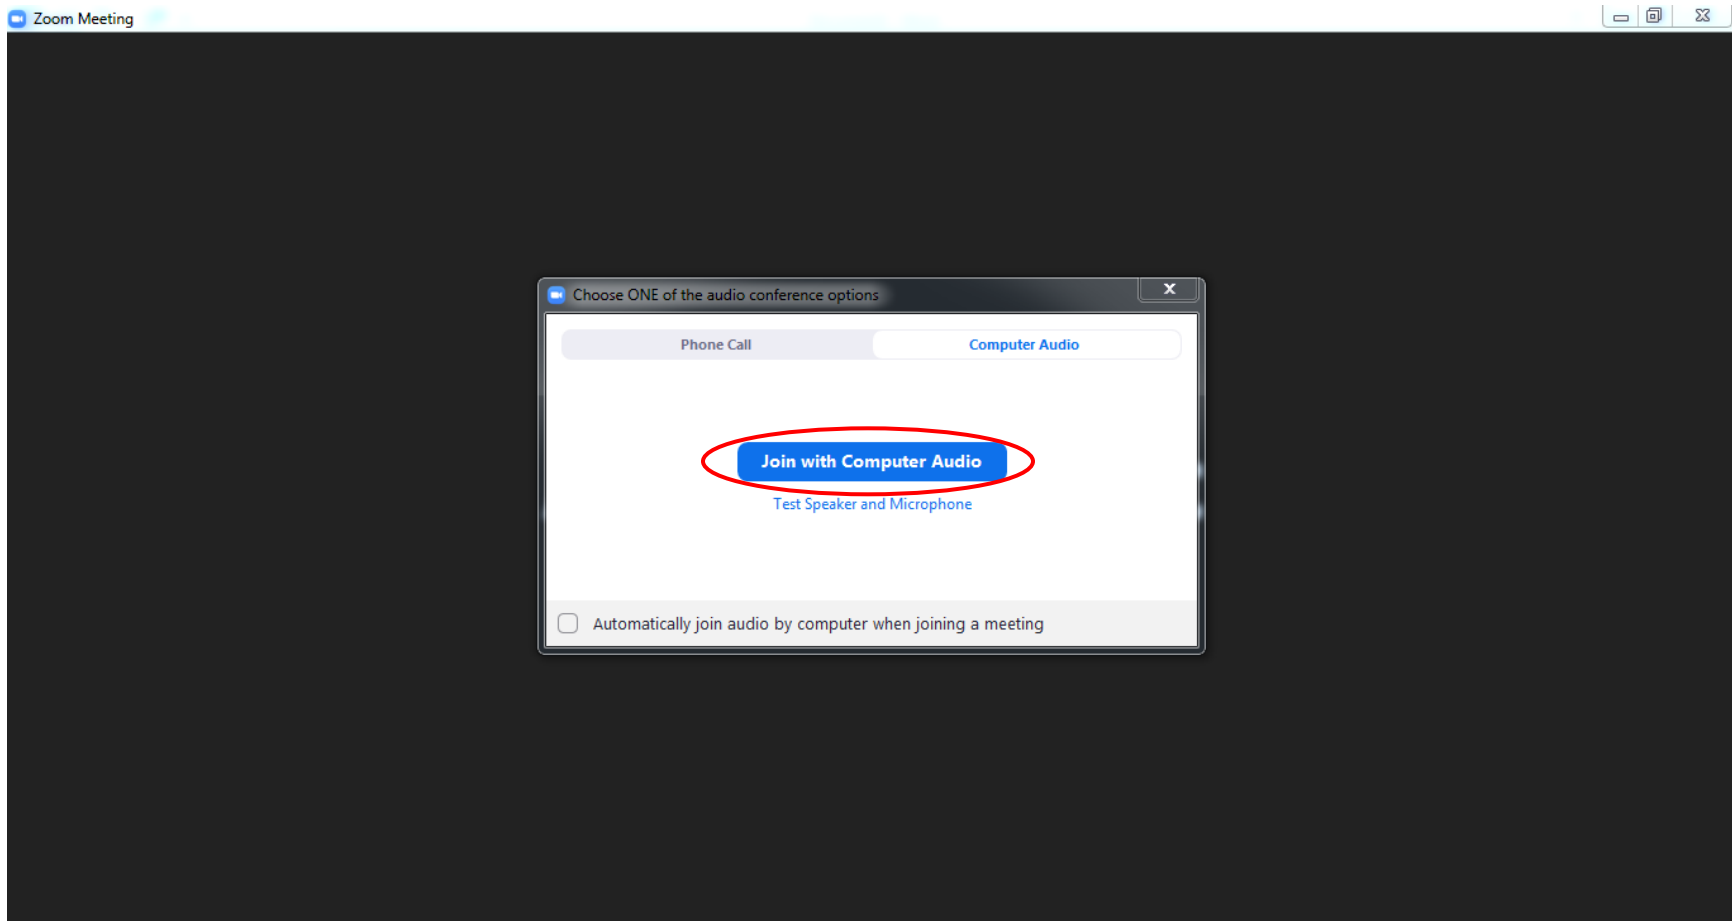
Zoom Meeting

Choose ONE of the audio conference options

Phone Call

Computer Audio

Join with Computer Audio

Test Speaker and Microphone

Automatically join audio by computer when joining a meeting